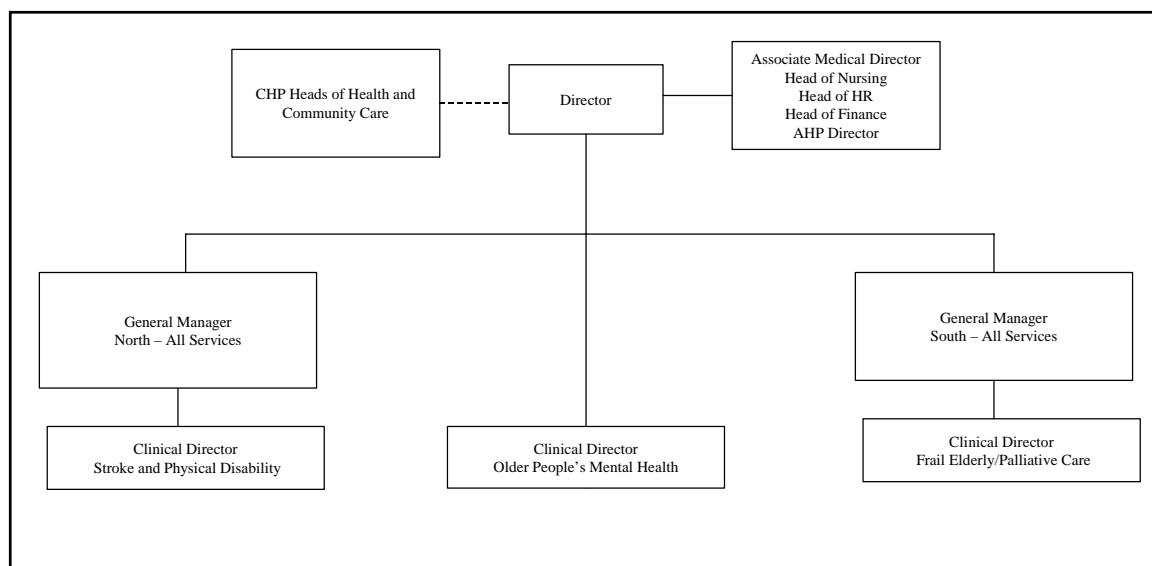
CHP Heads of Health and Community Care

Director

Associate Medical Director
Head of Nursing
Head of HR
Head of Finance
AHP Director

General Manager
North – All Services

General Manager
South – All Services

Clinical Director
Stroke and Physical Disability

Clinical Director
Older People's Mental Health

Clinical Director
Frail Elderly/Palliative Care